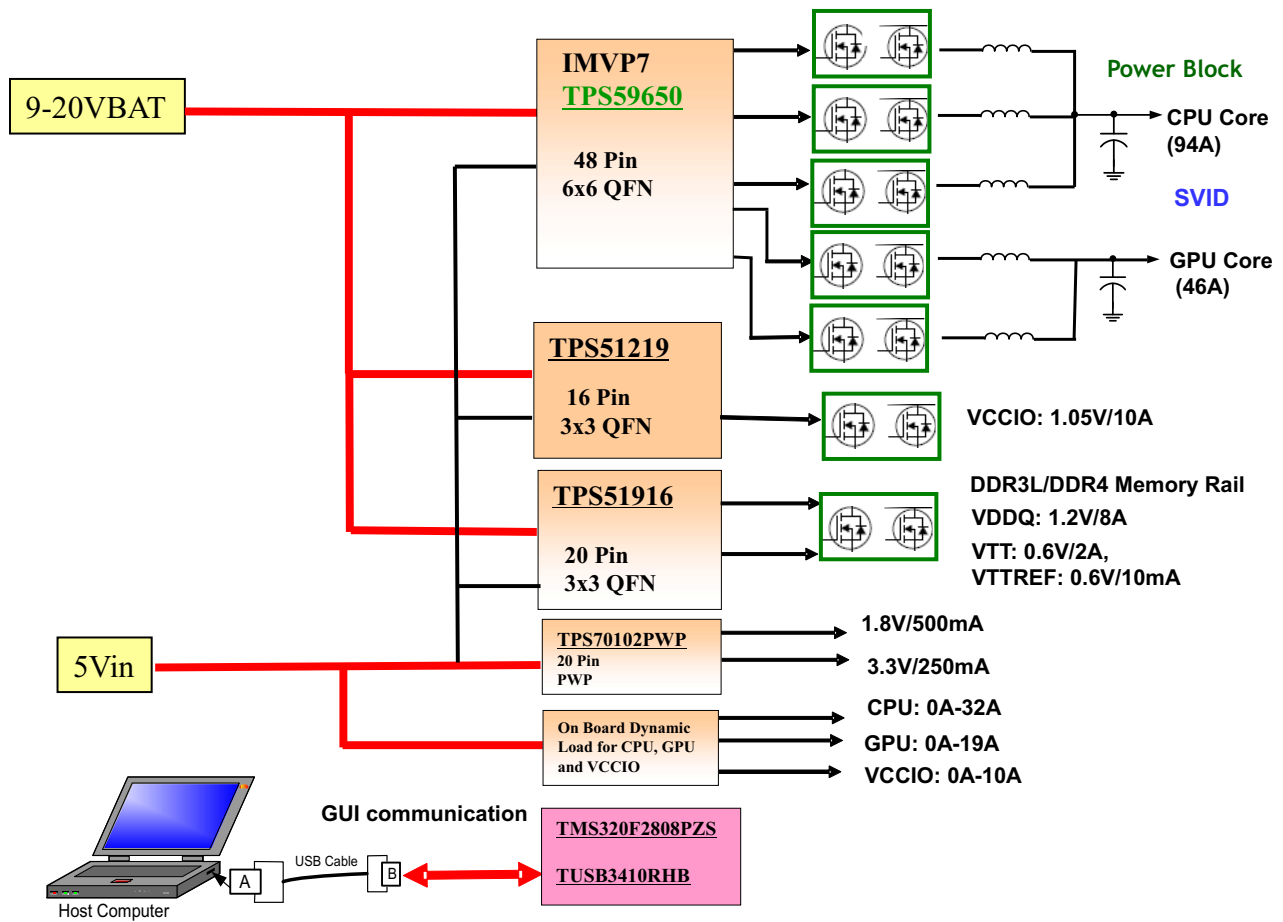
9-20VBAT

IMVP7
TPS59650

48 Pin
6x6 QFN

Power Block

CPU Core
(94A)

SVID

GPU Core
(46A)

TPS51219

16 Pin
3x3 QFN

VCCIO: 1.05V/10A

TPS51916

20 Pin
3x3 QFN

DDR3L/DDR4 Memory Rail
VDDQ: 1.2V/8A
VTT: 0.6V/2A,
VTTREF: 0.6V/10mA

5Vin

TPS70102PWP
20 Pin
PWP

1.8V/500mA
3.3V/250mA

On Board Dynamic Load for CPU, GPU and VCCIO

CPU: 0A-32A
GPU: 0A-19A
VCCIO: 0A-10A

GUI communication

USB Cable
A
B

Host Computer

TMS320F2808PZS

TUSB3410RHB